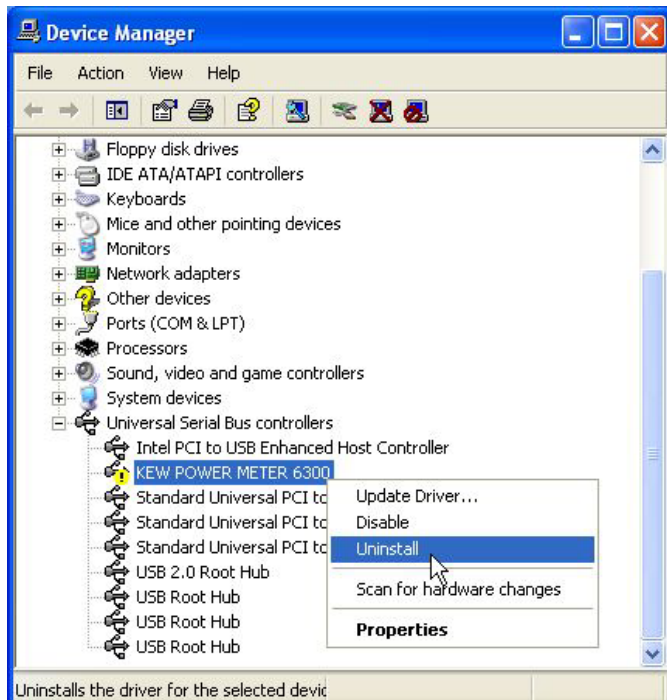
Device Manager

File Action View Help

Floppy disk drives
IDE ATA/ATAPI controllers
Keyboards
Mice and other pointing devices
Monitors
Network adapters
Other devices
Ports (COM & LPT)
Processors
Sound, video and game controllers
System devices
Universal Serial Bus controllers
Intel PCI to USB Enhanced Host Controller
KEW POWER METER 6300
Standard Universal PCI to
Standard Universal PCI to
Standard Universal PCI to
USB 2.0 Root Hub
USB Root Hub
USB Root Hub
USB Root Hub

Update Driver...
Disable
Uninstall
Scan for hardware changes
Properties

Uninstalls the driver for the selected devic